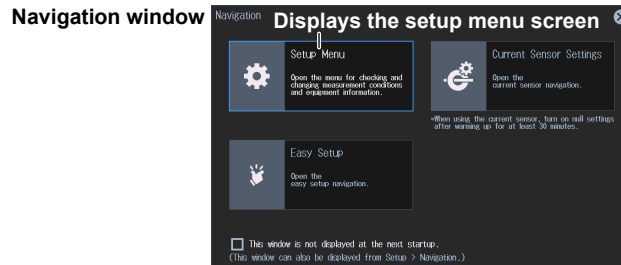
Navigation window

Navigation

Displays the setup menu screen

Setup Menu

Open the menu for checking and changing measurement conditions and equipment information.

Current Sensor Settings

Open the current sensor navigation.

*When using the current sensor, turn on null settings after warming up for at least 30 minutes.

Easy Setup

Open the easy setup navigation.

This window is not displayed at the next startup.
(This window can also be displayed from Setup > Navigation.)